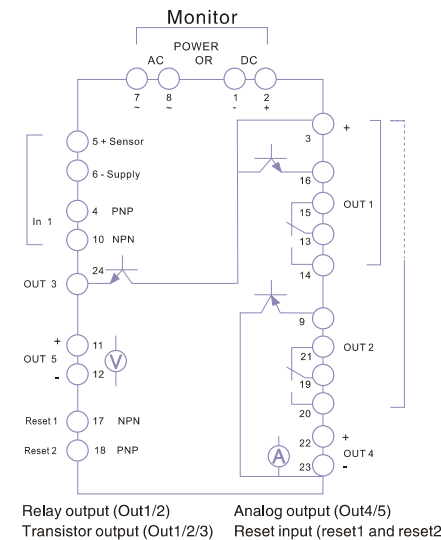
Monitor

POWER
AC OR DC
7 ~ 8 ~ 1 - 2 +

5 + Sensor
6 - Supply
In 1
4 PNP
10 NPN
OUT 3
24
+ 11
OUT 5
- 12
V
Reset 1 17 NPN
Reset 2 18 PNP

3 +
16
15
OUT 1
13
14
9
21
OUT 2
19
20
22 +
OUT 4
23 -
A

Relay output (Out1/2)
Transistor output (Out1/2/3)
Analog output (Out4/5)
Reset input (reset1 and reset2